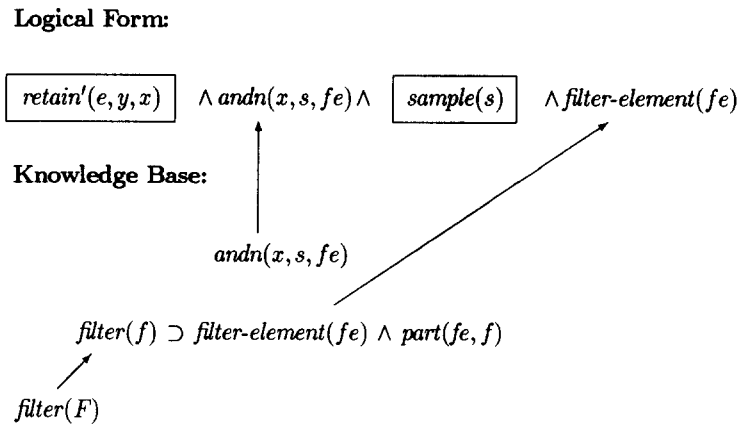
Logical Form:

$\boxed{retain'(e,y,x)}$ $\wedge\, andn(x,s,fe) \wedge$ $\boxed{sample(s)}$ $\wedge\, filter\text{-}element(fe)$

Knowledge Base:

$andn(x,s,fe)$

$filter(f) \supset filter\text{-}element(fe) \wedge part(fe,f)$

$filter(F)$